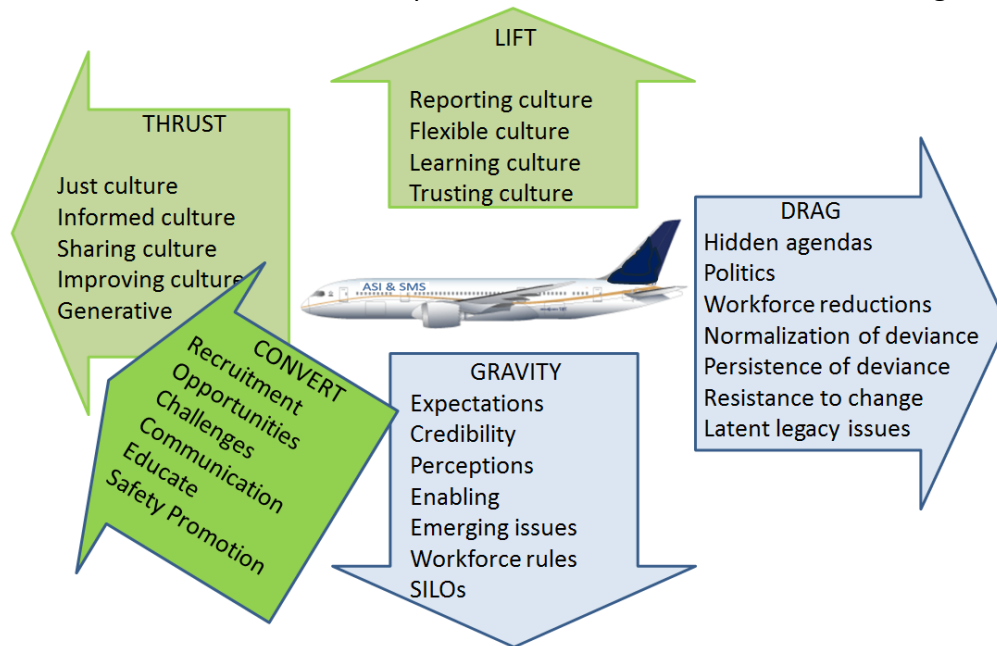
LIFT

Reporting culture
Flexible culture
Learning culture
Trusting culture

THRUST

Just culture
Informed culture
Sharing culture
Improving culture
Generative

ASI & SMS

DRAG
Hidden agendas
Politics
Workforce reductions
Normalization of deviance
Persistence of deviance
Resistance to change
Latent legacy issues

CONVERT
Recruitment
Opportunities
Challenges
Communication
Educate
Safety Promotion

GRAVITY
Expectations
Credibility
Perceptions
Enabling
Emerging issues
Workforce rules
SILOs